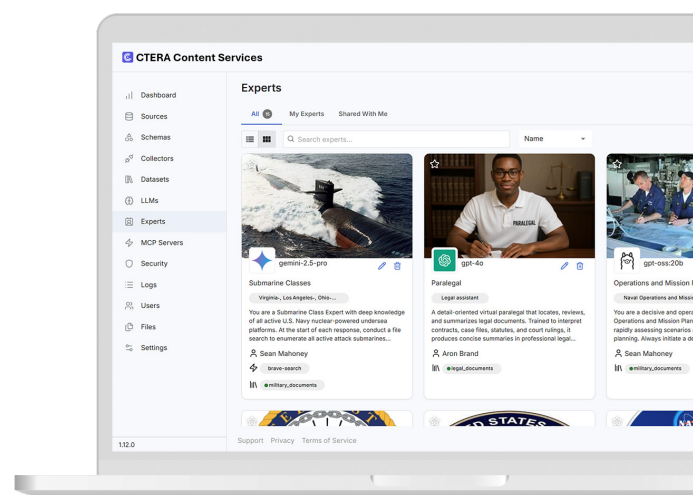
CTERA Content Services

Dashboard
Sources
Schemas
Collectors
Datasets
LLMs
Experts
MCP Servers
Security
Logs
Users
Files
Settings

1.12.0

Experts

All 8 My Experts Shared With Me

Search experts...

Name

gemini-2.5-pro
Submarine Classes
Virginia-, Los Angeles-, Ohio-...
You are a Submarine Class Expert with deep knowledge of all active U.S. Navy nuclear-powered undersea platforms. At the start of each response, conduct a file search to enumerate all active attack submarines...
Sean Mahoney
brave-search
military_documents

PARALEGAL
gpt-4o
Paralegal
Legal assistant
A detail-oriented virtual paralegal that locates, reviews, and summarizes legal documents. Trained to interpret contracts, case files, statutes, and court rulings, it produces concise summaries in professional legal...
Aron Brand
legal_documents

gpt-oss:20b
Operations and Mission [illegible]
Naval Operations and Missi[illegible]
You are a decisive and opera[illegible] Operations and Mission Plan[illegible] rapidly assessing scenarios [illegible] planning. Always initiate a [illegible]
Sean Mahoney
military_documents

STATES

Support Privacy Terms of Service